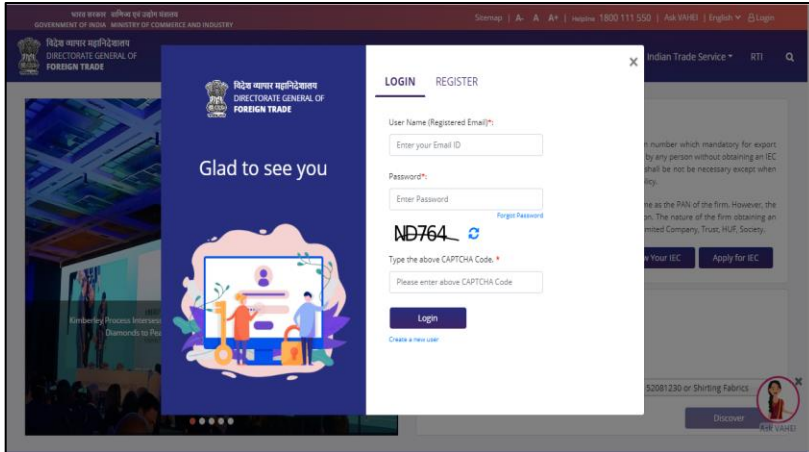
भारत सरकार वाणिज्य एवं उद्योग मंत्रालय
GOVERNMENT OF INDIA MINISTRY OF COMMERCE AND INDUSTRY

Sitemap | A- A A+ | Helpline 1800 111 550 | Ask VAHEI | English | Login

विदेश व्यापार महानिदेशालय
DIRECTORATE GENERAL OF
FOREIGN TRADE

Indian Trade Service RTI

विदेश व्यापार महानिदेशालय
DIRECTORATE GENERAL OF
FOREIGN TRADE

Glad to see you

LOGIN REGISTER

User Name (Registered Email)*:

Enter your Email ID

Password*:

Enter Password

Forgot Password

ND764

Type the above CAPTCHA Code. *

Please enter above CAPTCHA Code

Login

Create a new user

n number which mandatory for export by any person without obtaining an IEC shall be not be necessary except when licy.

me as the PAN of the firm. However, the on. The nature of the firm obtaining an mited Company, Trust, HUF, Society.

w Your IEC Apply for IEC

Kimberley Process Intersess Diamonds to Pea

52081230 or Shirting Fabrics

Discover

ASK VAHEI